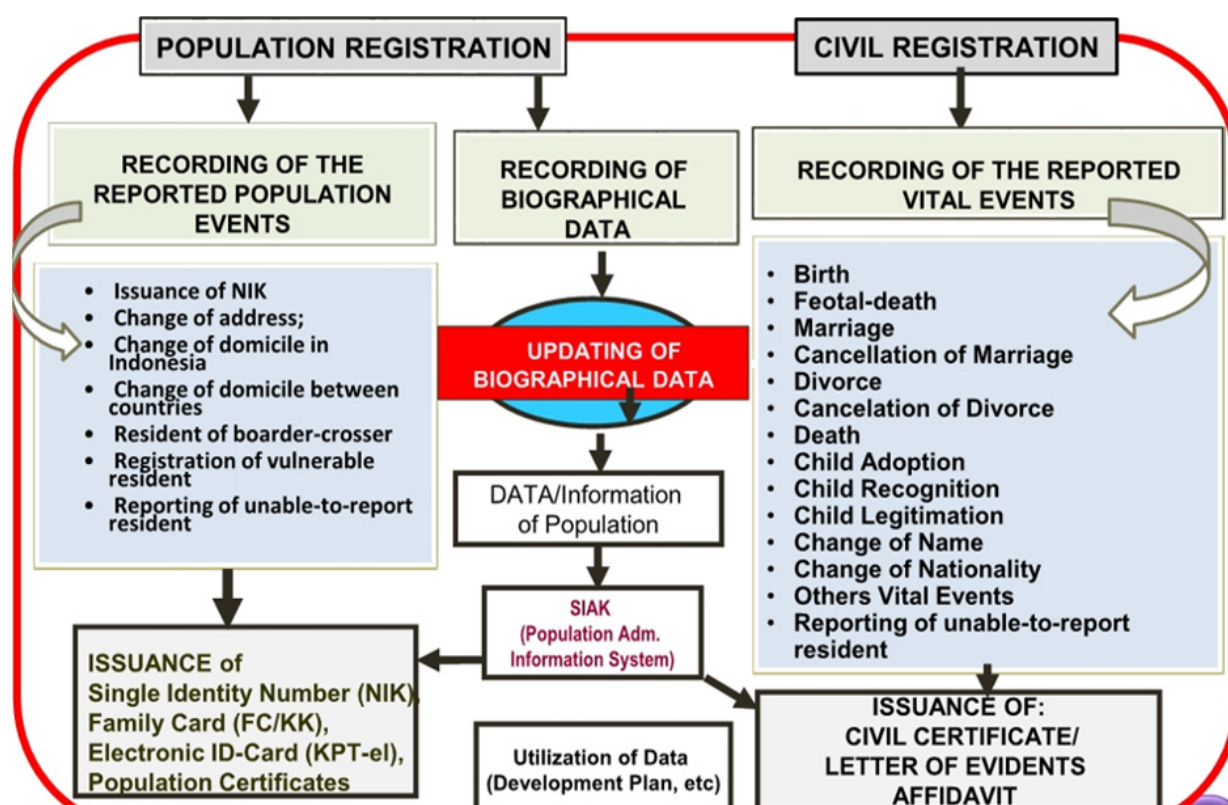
POPULATION REGISTRATION

CIVIL REGISTRATION

RECORDING OF THE REPORTED POPULATION EVENTS

RECORDING OF BIOGRAPHICAL DATA

RECORDING OF THE REPORTED VITAL EVENTS

- Issuance of NIK
- Change of address;
- Change of domicile in Indonesia
- Change of domicile between countries
- Resident of boarder-crosser
- Registration of vulnerable resident
- Reporting of unable-to-report resident

UPDATING OF BIOGRAPHICAL DATA

- Birth
- Feotal-death
- Marriage
- Cancellation of Marriage
- Divorce
- Cancelation of Divorce
- Death
- Child Adoption
- Child Recognition
- Child Legitimation
- Change of Name
- Change of Nationality
- Others Vital Events
- Reporting of unable-to-report resident

DATA/Information of Population

SIAK (Population Adm. Information System)

ISSUANCE of Single Identity Number (NIK), Family Card (FC/KK), Electronic ID-Card (KPT-el), Population Certificates

Utilization of Data (Development Plan, etc)

ISSUANCE OF: CIVIL CERTIFICATE/ LETTER OF EVIDENTS AFFIDAVIT